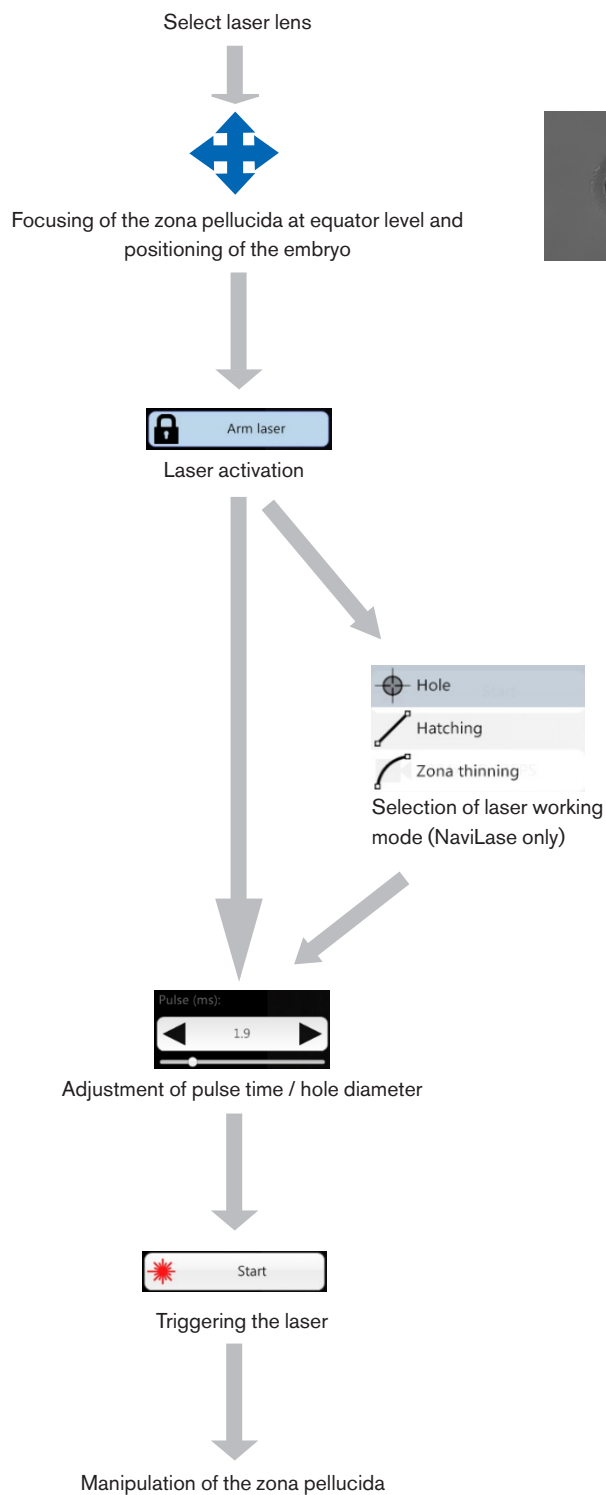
Select laser lens

Focusing of the zona pellucida at equator level and positioning of the embryo

Arm laser

Laser activation

Hole

Hatching

Zona thinning

Selection of laser working mode (NaviLase only)

Pulse (ms):

1.9

Adjustment of pulse time / hole diameter

Start

Triggering the laser

Manipulation of the zona pellucida